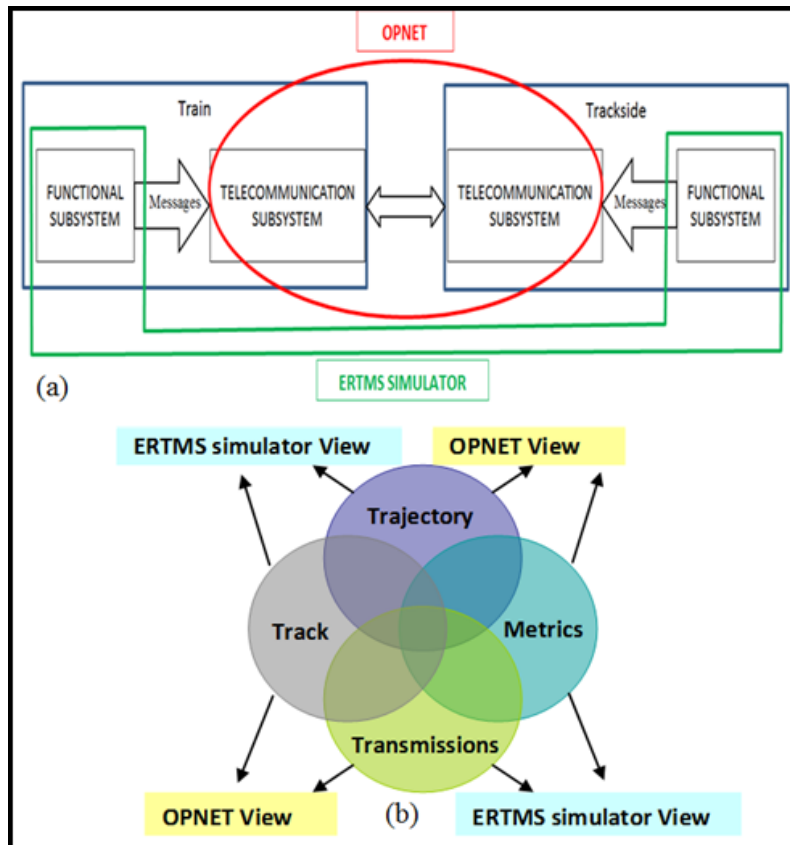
OPNET

Train

FUNCTIONAL SUBSYSTEM

Messages

TELECOMMUNICATION SUBSYSTEM

Trackside

TELECOMMUNICATION SUBSYSTEM

Messages

FUNCTIONAL SUBSYSTEM

(a)

ERTMS SIMULATOR

ERTMS simulator View

OPNET View

Trajectory

Track

Metrics

Transmissions

OPNET View

(b)

ERTMS simulator View